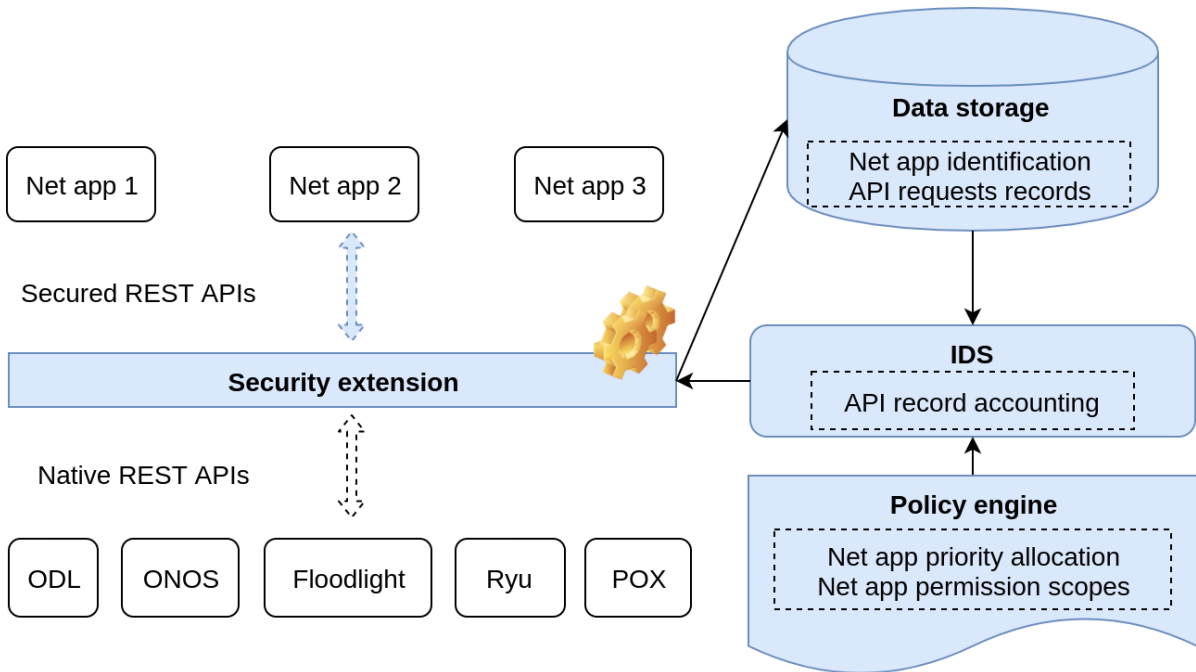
Data storage

Net app identification
API requests records

Net app 1

Net app 2

Net app 3

Secured REST APIs

Security extension

IDS

API record accounting

Native REST APIs

Policy engine

Net app priority allocation
Net app permission scopes

ODL

ONOS

Floodlight

Ryu

POX